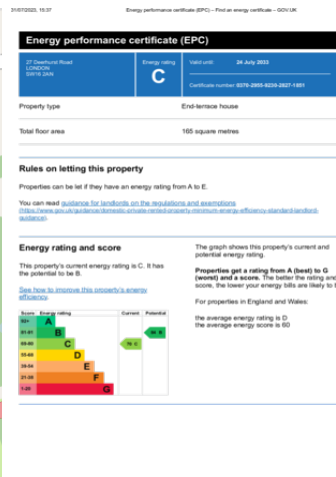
31/07/2023, 15:37 Energy performance certificate (EPC) – Find an energy certificate – GOV.UK

Energy performance certificate (EPC)

27 Deerhurst Road
LONDON
SW16 2AN

Energy rating
C

Valid until: 24 July 2033

Certificate number: 0370-2805-9230-2827-1801

Property type End-terrace house

Total floor area 165 square metres

Rules on letting this property

Properties can be let if they have an energy rating from A to E.

You can read guidance for landlords on the regulations and exemptions (https://www.gov.uk/guidance/domestic-private-rented-property-minimum-energy-efficiency-standard-landlord-guidance).

Energy rating and score

This property's current energy rating is C. It has the potential to be B.

See how to improve this property's energy efficiency.

| Score | Energy rating | Current | Potential |
|---|---|---|---|
| 92+ | A | | |
| 81-91 | B | | 84 B |
| 69-80 | C | 76 C | |
| 55-68 | D | | |
| 39-54 | E | | |
| 21-38 | F | | |
| 1-20 | G | | |

The graph shows this property's current and potential energy rating.

Properties get a rating from A (best) to G (worst) and a score. The better the rating and score, the lower your energy bills are likely to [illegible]

For properties in England and Wales:

the average energy rating is D
the average energy score is 60